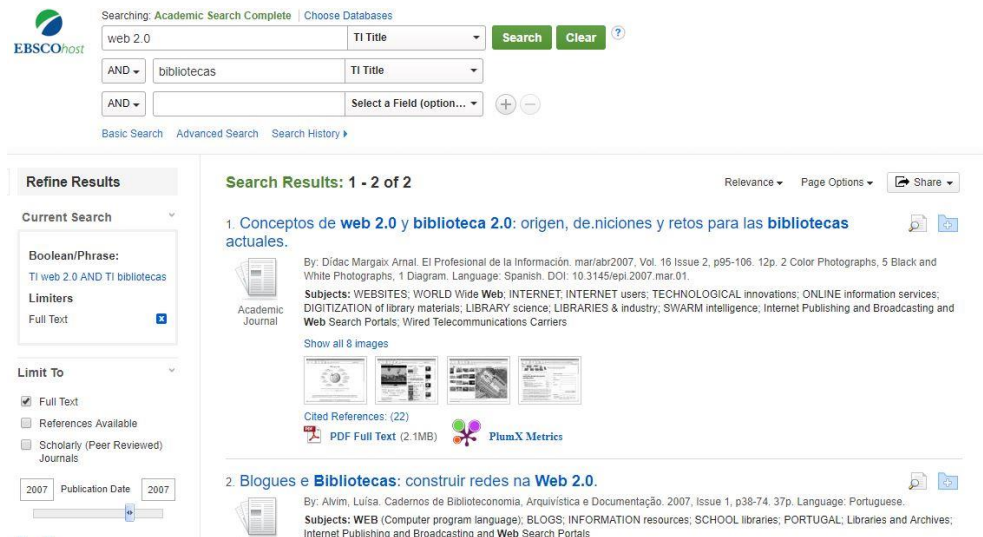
EBSCOhost

Searching: Academic Search Complete | Choose Databases

web 2.0 | TI Title | Search | Clear | ?

AND | bibliotecas | TI Title

AND | | Select a Field (option...

Basic Search Advanced Search Search History

Refine Results

Current Search

Boolean/Phrase:
TI web 2.0 AND TI bibliotecas

Limiters
Full Text

Limit To

Full Text
References Available
Scholarly (Peer Reviewed) Journals

2007 Publication Date 2007

Search Results: 1 - 2 of 2

Relevance Page Options Share

1. Conceptos de web 2.0 y biblioteca 2.0: origen, de.niciones y retos para las bibliotecas actuales.

Academic Journal

By: Dídac Margaix Arnal. El Profesional de la Información. mar/abr2007, Vol. 16 Issue 2, p95-106. 12p. 2 Color Photographs, 5 Black and White Photographs, 1 Diagram. Language: Spanish. DOI: 10.3145/epi.2007.mar.01.

Subjects: WEBSITES; WORLD Wide Web; INTERNET; INTERNET users; TECHNOLOGICAL innovations; ONLINE information services; DIGITIZATION of library materials; LIBRARY science; LIBRARIES & industry; SWARM intelligence; Internet Publishing and Broadcasting and Web Search Portals; Wired Telecommunications Carriers

Show all 8 images

Cited References: (22)

PDF Full Text (2.1MB) PlumX Metrics

2. Blogues e Bibliotecas: construir redes na Web 2.0.

By: Alvim, Luísa. Cadernos de Biblioteconomia, Arquivística e Documentação. 2007, Issue 1, p38-74. 37p. Language: Portuguese.

Subjects: WEB (Computer program language); BLOGS; INFORMATION resources; SCHOOL libraries; PORTUGAL; Libraries and Archives; Internet Publishing and Broadcasting and Web Search Portals